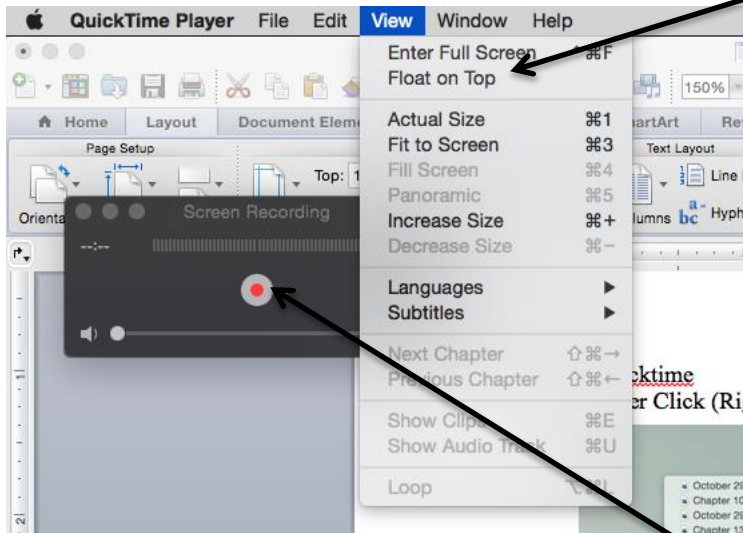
QuickTime Player File Edit View Window Help

150%

Home Layout Document Eleme

Page Setup

Top:

Orienta

Screen Recording

--:--

Enter Full Screen ^⌘F
Float on Top

Actual Size ⌘1
Fit to Screen ⌘3
Fill Screen ⌘4
Panoramic ⌘5
Increase Size ⌘+
Decrease Size ⌘−

Languages ▶
Subtitles ▶

Next Chapter ⇧⌘→
Previous Chapter ⇧⌘←

Show Clips ⌘E
Show Audio Track ⌘U

Loop

nartArt Re

Text Layout

Line

lumns Hyph

cktime
er Click (Ri

October 29
Chapter 10
October 29
Chapter 13